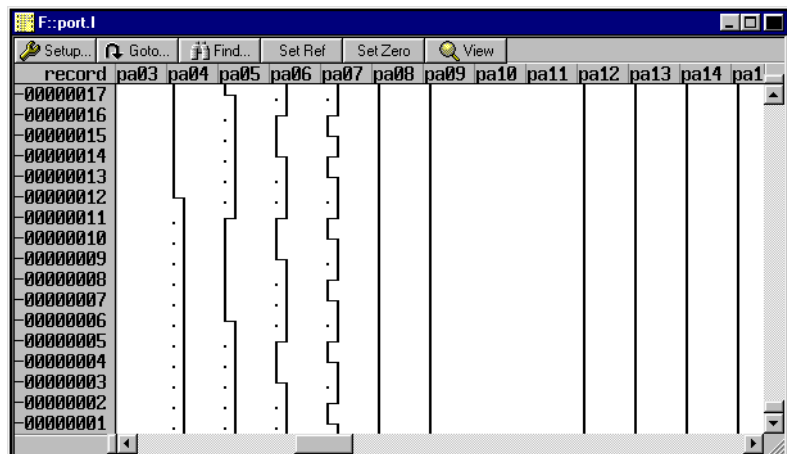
F::port.l

Setup... Goto... Find... Set Ref Set Zero View

| record | pa03 | pa04 | pa05 | pa06 | pa07 | pa08 | pa09 | pa10 | pa11 | pa12 | pa13 | pa14 | pa1 |
|---|---|---|---|---|---|---|---|---|---|---|---|---|---|
| -00000017 | | | | | | | | | | | | | |
| -00000016 | | | | | | | | | | | | | |
| -00000015 | | | | | | | | | | | | | |
| -00000014 | | | | | | | | | | | | | |
| -00000013 | | | | | | | | | | | | | |
| -00000012 | | | | | | | | | | | | | |
| -00000011 | | | | | | | | | | | | | |
| -00000010 | | | | | | | | | | | | | |
| -00000009 | | | | | | | | | | | | | |
| -00000008 | | | | | | | | | | | | | |
| -00000007 | | | | | | | | | | | | | |
| -00000006 | | | | | | | | | | | | | |
| -00000005 | | | | | | | | | | | | | |
| -00000004 | | | | | | | | | | | | | |
| -00000003 | | | | | | | | | | | | | |
| -00000002 | | | | | | | | | | | | | |
| -00000001 | | | | | | | | | | | | | |